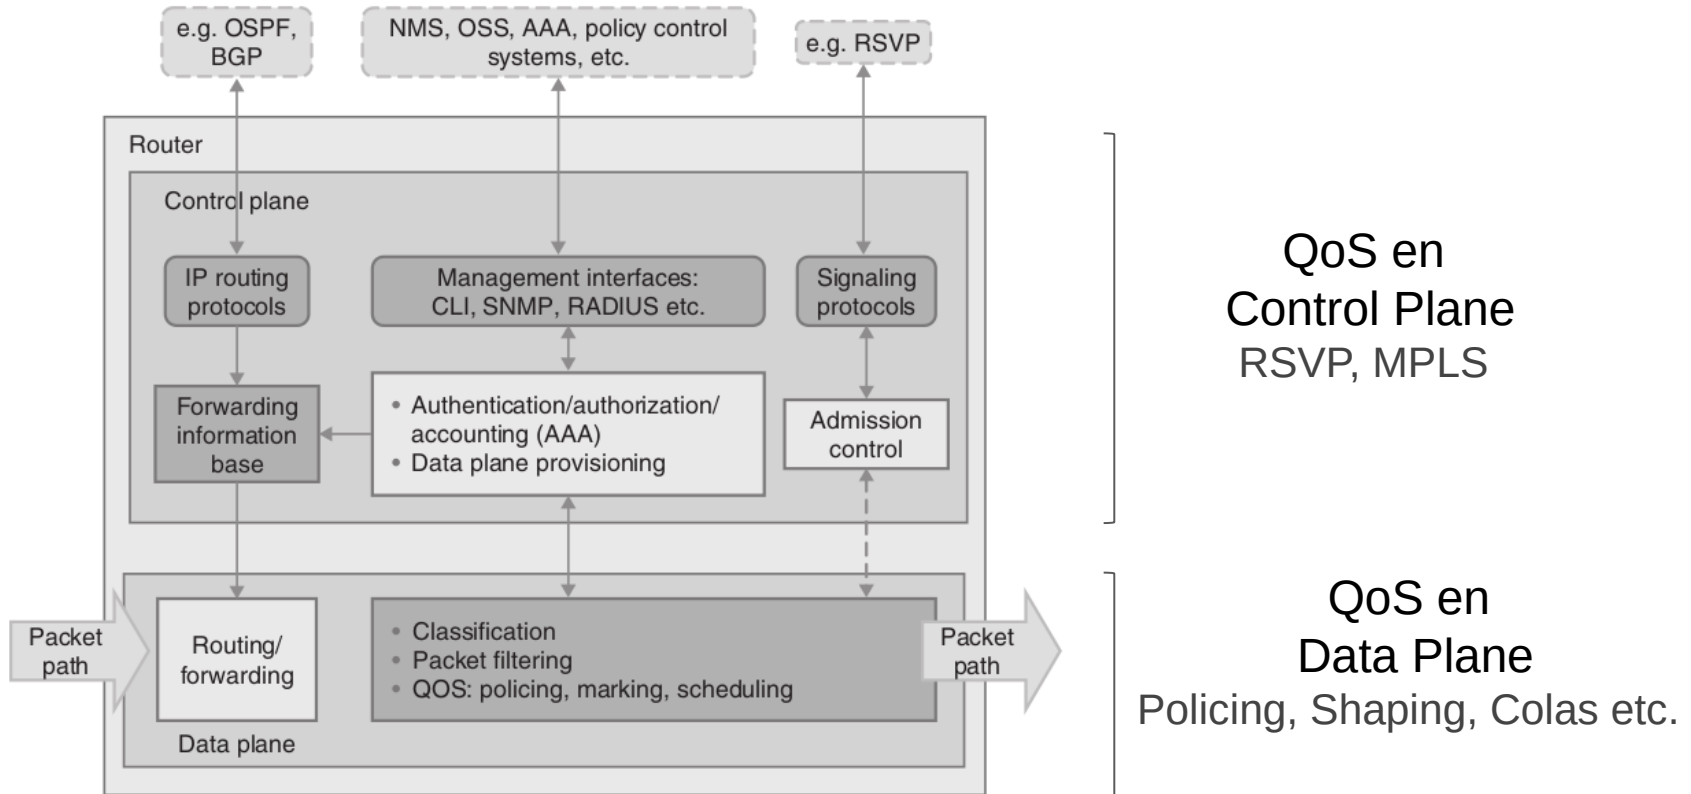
e.g. OSPF, BGP

NMS, OSS, AAA, policy control systems, etc.

e.g. RSVP

Router

Control plane

IP routing protocols

Management interfaces: CLI, SNMP, RADIUS etc.

Signaling protocols

Forwarding information base

• Authentication/authorization/ accounting (AAA)
• Data plane provisioning

Admission control

Packet path

Routing/ forwarding

• Classification
• Packet filtering
• QOS: policing, marking, scheduling

Packet path

Data plane

QoS en Control Plane
RSVP, MPLS

QoS en Data Plane
Policing, Shaping, Colas etc.